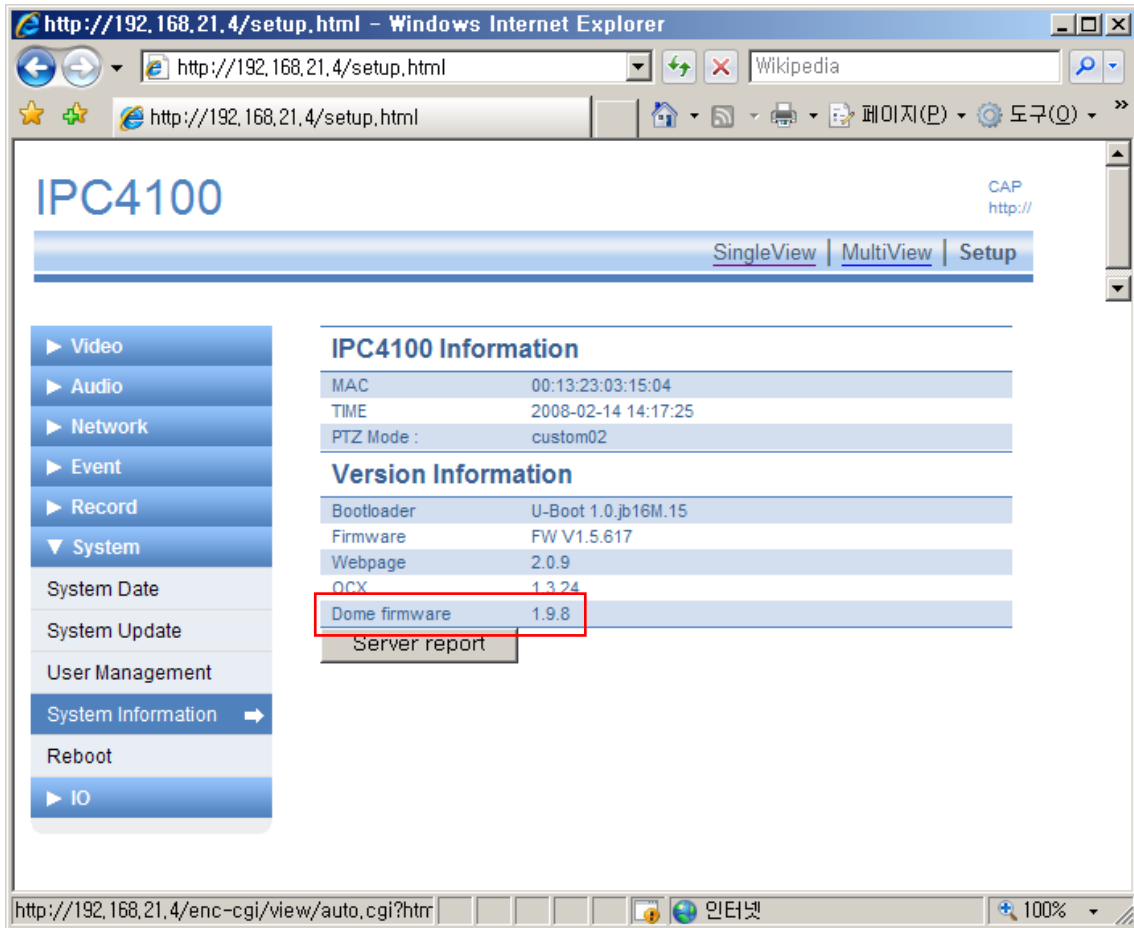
http://192.168.21.4/setup.html - Windows Internet Explorer

http://192.168.21.4/setup.html

Wikipedia

http://192.168.21.4/setup.html

페이지(P) 도구(O)

IPC4100

CAP
http://

SingleView | MultiView | Setup

► Video
► Audio
► Network
► Event
► Record
▼ System
System Date
System Update
User Management
System Information
Reboot
► IO

IPC4100 Information

| | |
|---|---|
| MAC | 00:13:23:03:15:04 |
| TIME | 2008-02-14 14:17:25 |
| PTZ Mode : | custom02 |

Version Information

| | |
|---|---|
| Bootloader | U-Boot 1.0.jb16M.15 |
| Firmware | FW V1.5.617 |
| Webpage | 2.0.9 |
| OCX | 1.3.24 |
| Dome firmware | 1.9.8 |

Server report

http://192.168.21.4/enc-cgi/view/auto.cgi?htm

인터넷

100%